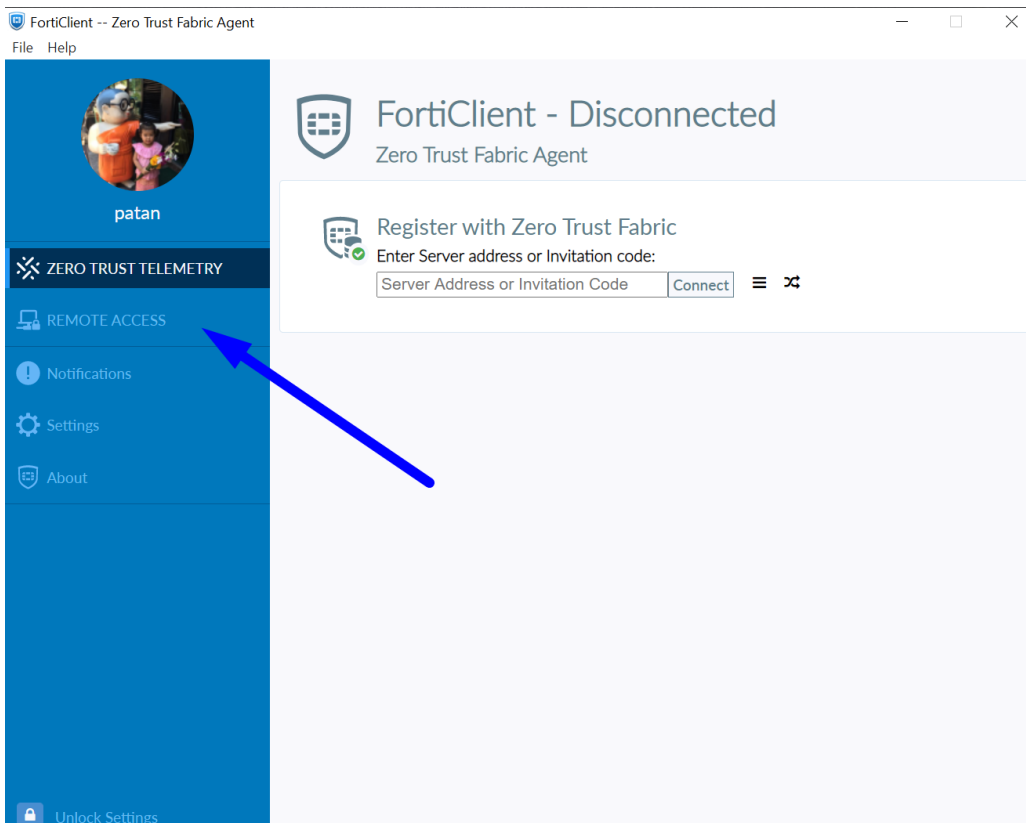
FortiClient -- Zero Trust Fabric Agent

File Help

patan

ZERO TRUST TELEMETRY

REMOTE ACCESS

Notifications

Settings

About

Unlock Settings

FortiClient - Disconnected

Zero Trust Fabric Agent

Register with Zero Trust Fabric

Enter Server address or Invitation code:

Server Address or Invitation Code

Connect